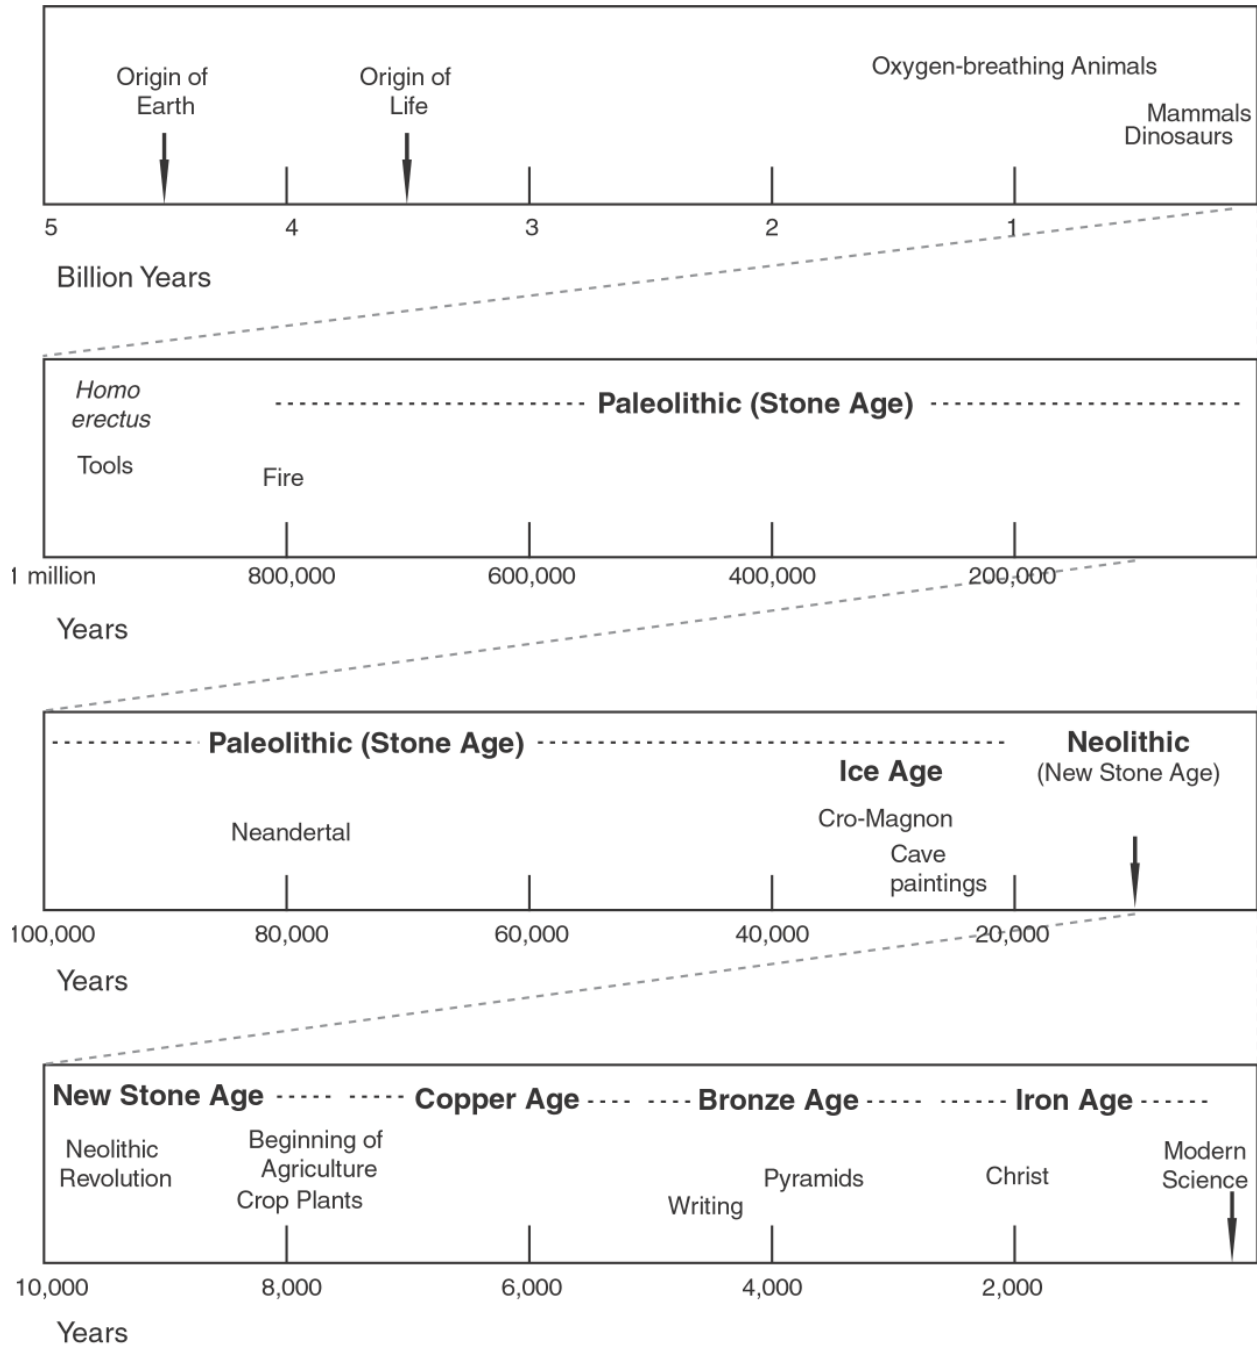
Origin of Earth

Origin of Life

Oxygen-breathing Animals

Mammals
Dinosaurs

5 4 3 2 1

Billion Years

Homo erectus

Tools

Paleolithic (Stone Age)

Fire

1 million 800,000 600,000 400,000 200,000

Years

Paleolithic (Stone Age)

Neolithic
(New Stone Age)

Ice Age

Neandertal

Cro-Magnon

Cave paintings

100,000 80,000 60,000 40,000 20,000

Years

New Stone Age

Copper Age

Bronze Age

Iron Age

Neolithic Revolution

Beginning of Agriculture
Crop Plants

Writing

Pyramids

Christ

Modern Science

10,000 8,000 6,000 4,000 2,000

Years